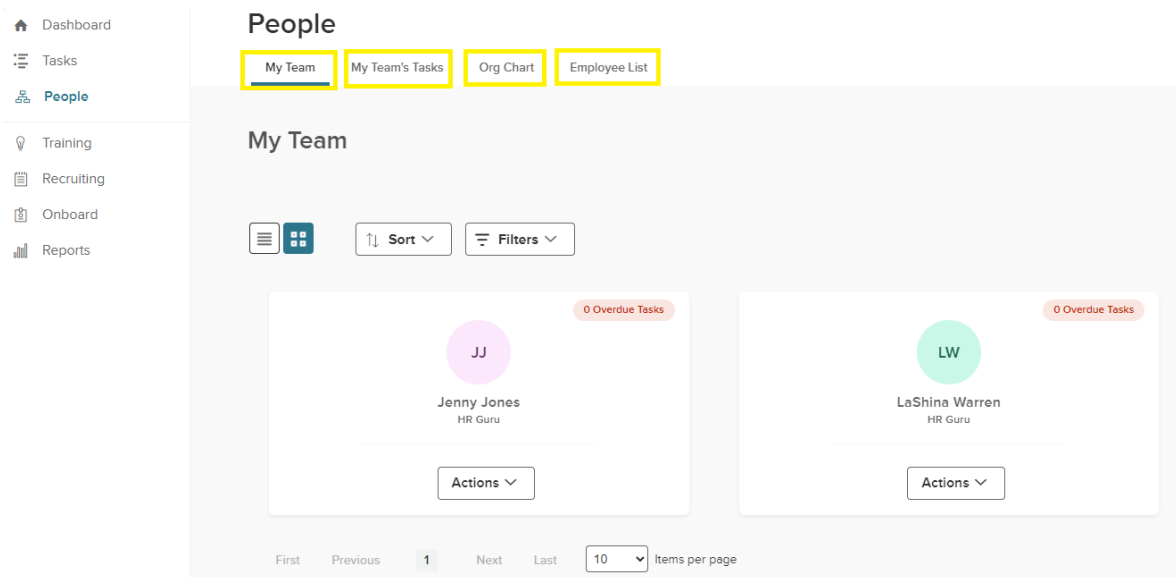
Dashboard
Tasks
People
Training
Recruiting
Onboard
Reports

People

My Team
My Team's Tasks
Org Chart
Employee List

My Team

Sort
Filters

0 Overdue Tasks
JJ
Jenny Jones
HR Guru
Actions

0 Overdue Tasks
LW
LaShina Warren
HR Guru
Actions

First Previous 1 Next Last 10 Items per page